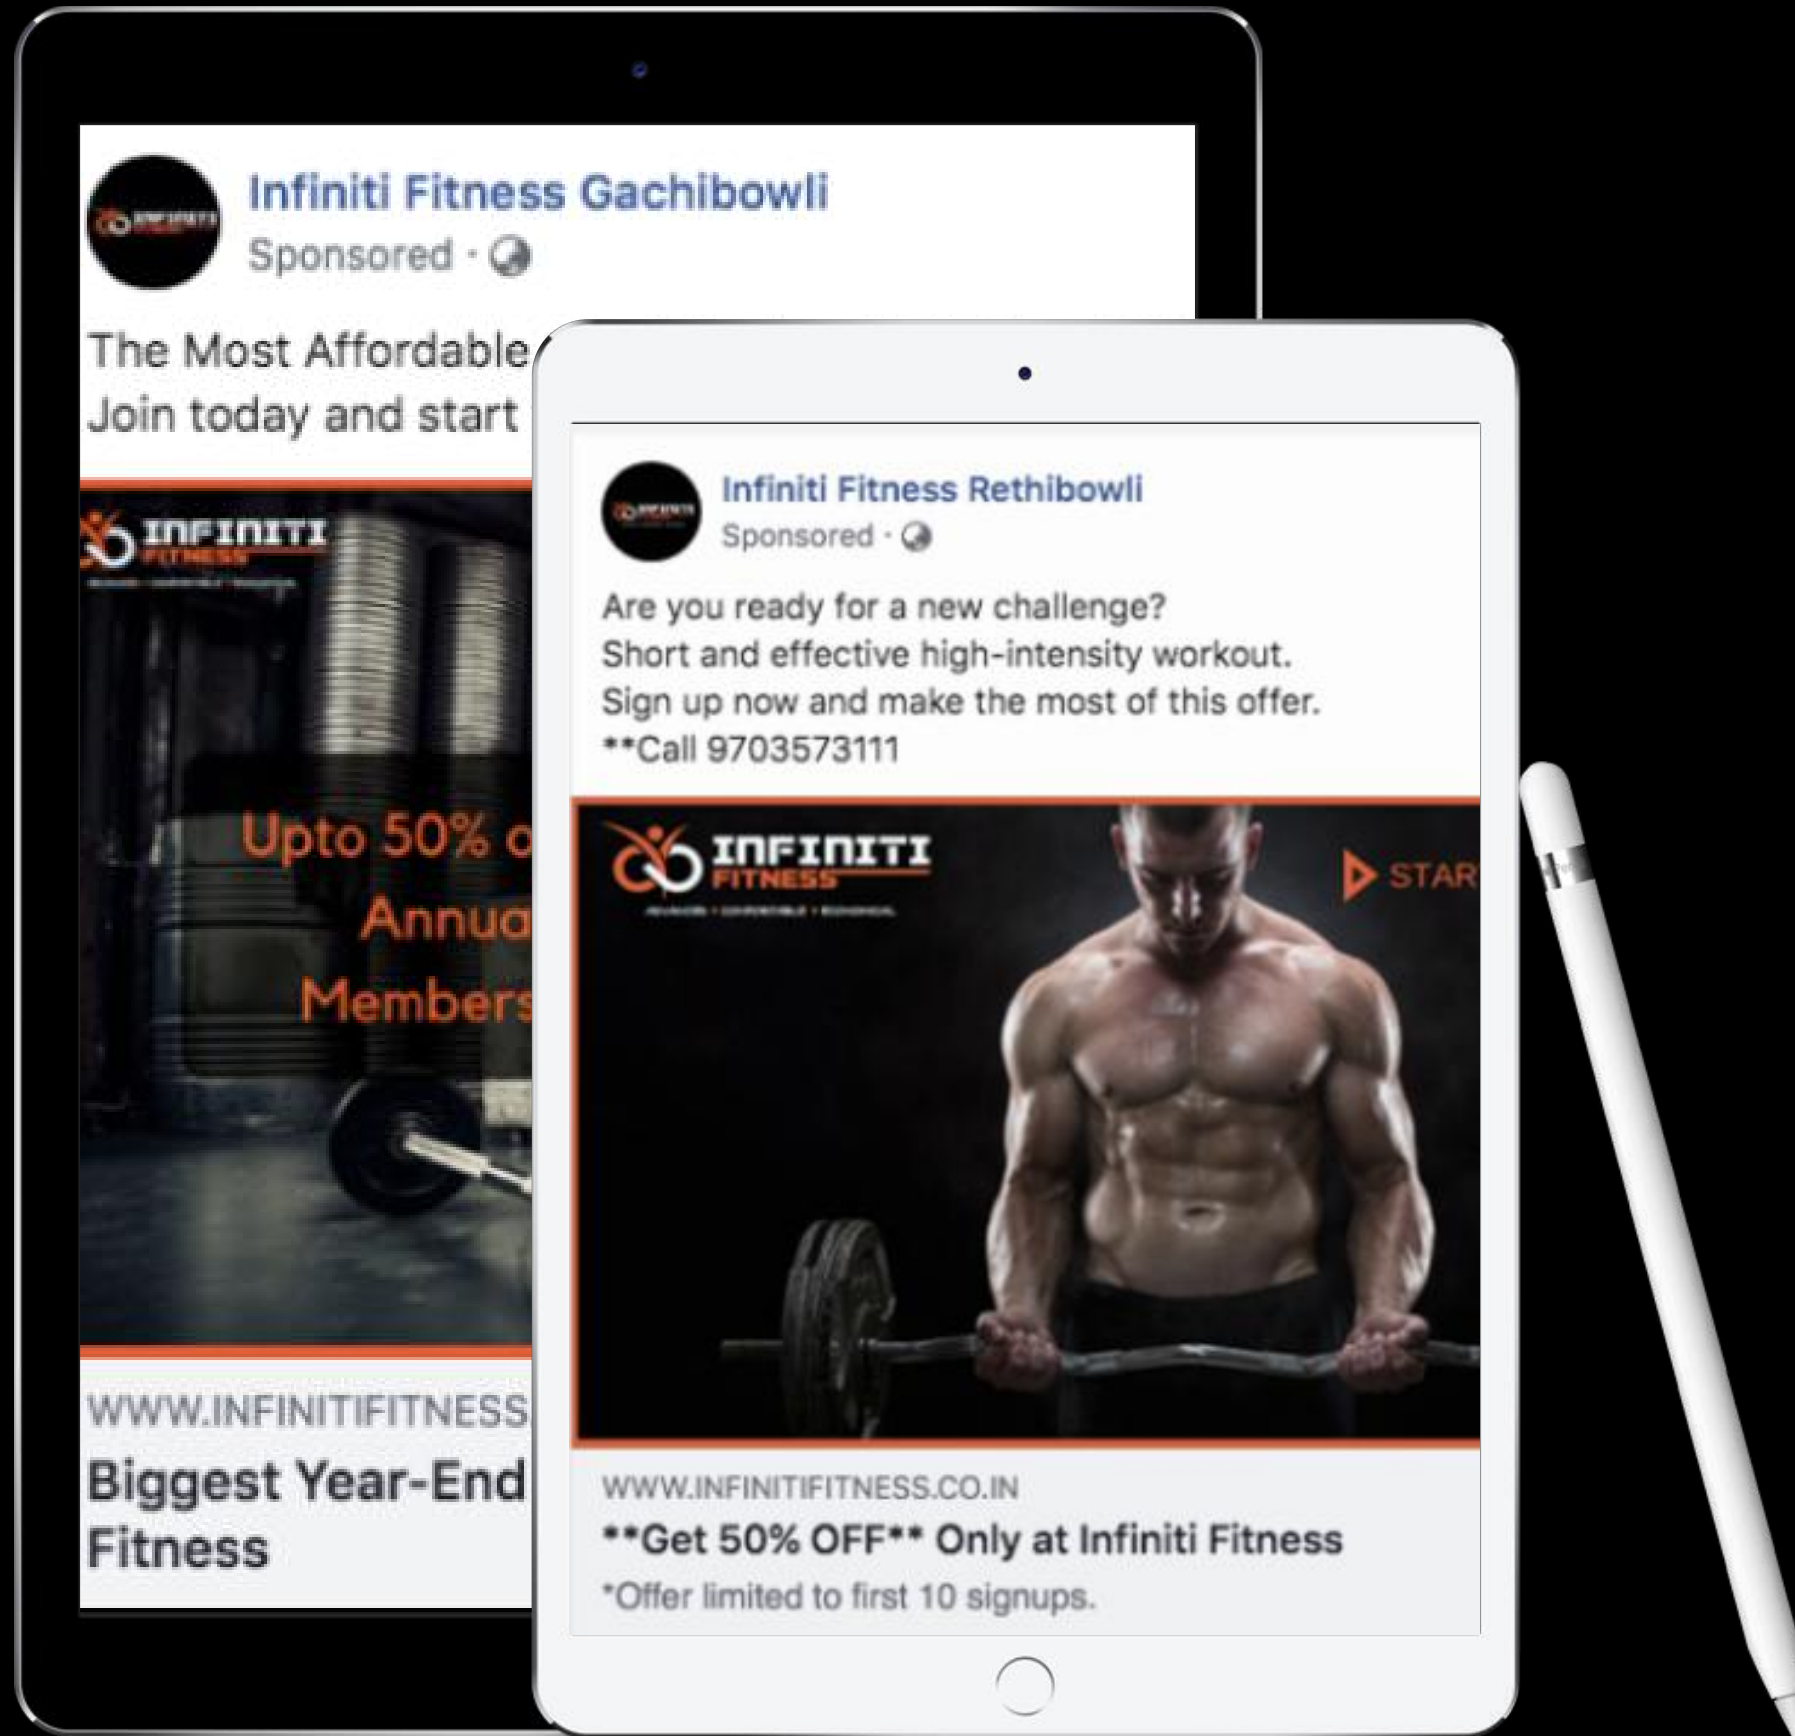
Infiniti Fitness Gachibowli
Sponsored ·

The Most Affordable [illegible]
Join today and start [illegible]

INFINITI FITNESS

Upto 50% o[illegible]
Annua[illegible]
Members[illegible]

WWW.INFINITIFITNESS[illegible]
Biggest Year-End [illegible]
Fitness

Infiniti Fitness Rethibowli
Sponsored ·

Are you ready for a new challenge?
Short and effective high-intensity workout.
Sign up now and make the most of this offer.
**Call 9703573111

INFINITI FITNESS

STAR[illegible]

WWW.INFINITIFITNESS.CO.IN
**Get 50% OFF** Only at Infiniti Fitness
*Offer limited to first 10 signups.